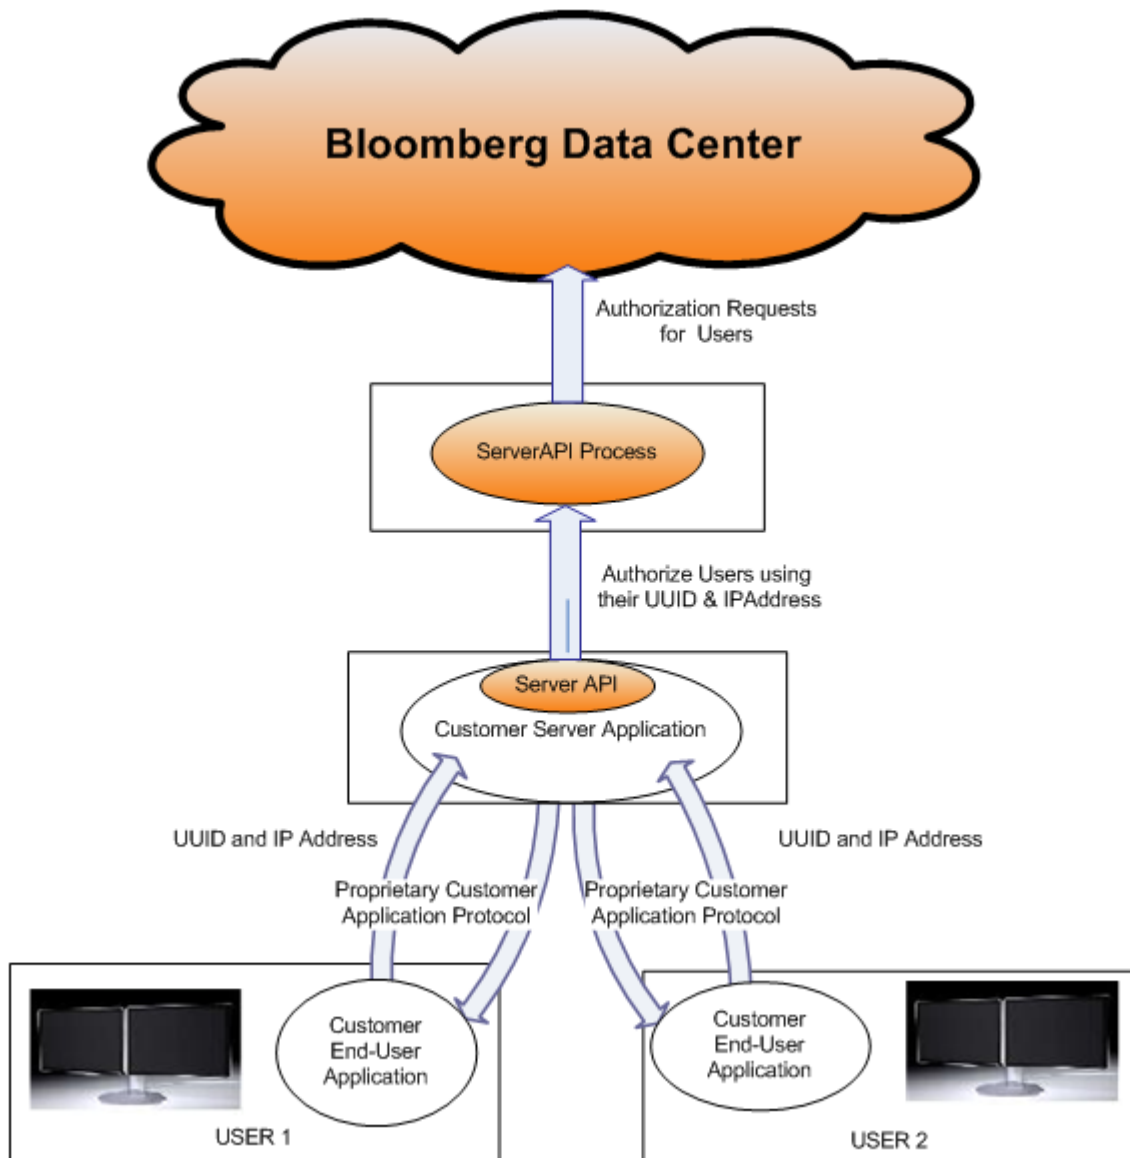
Bloomberg Data Center

Authorization Requests for Users

ServerAPI Process

Authorize Users using their UUID & IPAddress

Server API

Customer Server Application

UUID and IP Address

UUID and IP Address

Proprietary Customer Application Protocol

Proprietary Customer Application Protocol

Customer End-User Application

Customer End-User Application

USER 1

USER 2